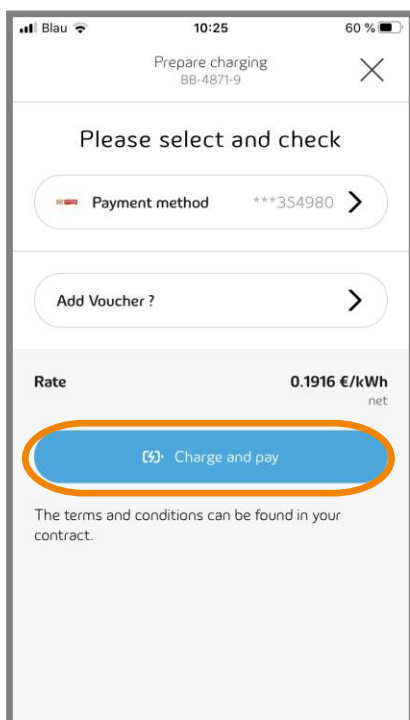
Blau 10:25 60 %

Prepare charging
BB-4871-9

Please select and check

Payment method ***354980

Add Voucher ?

Rate 0.1916 €/kWh
net

Charge and pay

The terms and conditions can be found in your contract.